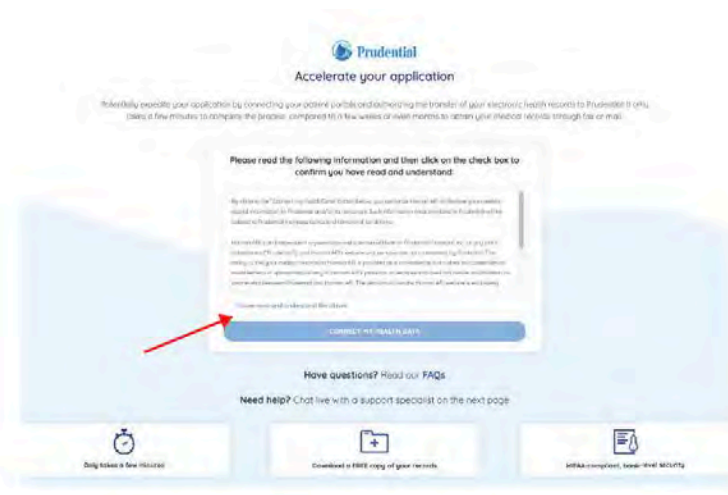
Prudential

Accelerate your application

Potentially expedite your application by connecting your patient portals and authorizing the transfer of your electronic health records to Prudential. It only takes a few minutes to complete the process, compared to a few weeks or even months to obtain your medical records through fax or mail.

Please read the following information and then click on the check box to confirm you have read and understand:

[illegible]

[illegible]

I have read and understand the above

CONNECT MY HEALTH DATA

Have questions? Read our FAQs

Need help? Chat live with a support specialist on the next page

Only takes a few minutes

Download a FREE copy of your records

HIPAA compliant, bank-level security